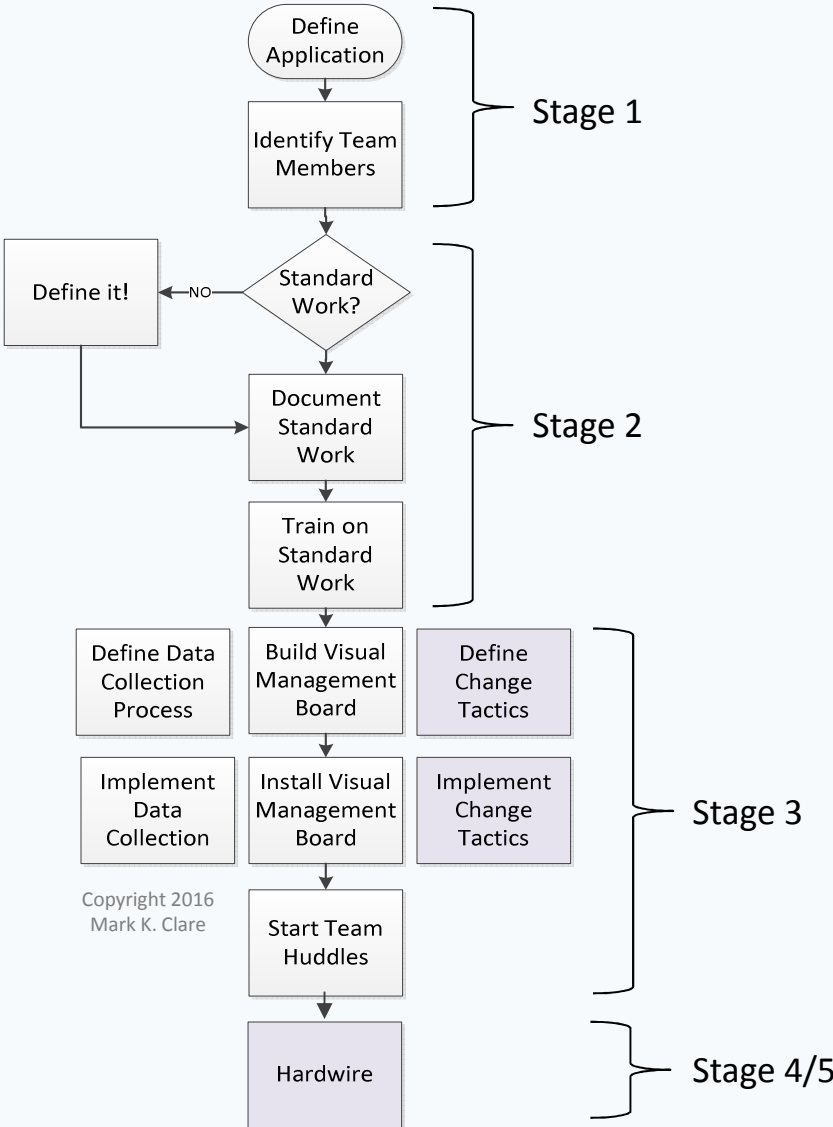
Define Application

Identify Team Members

Stage 1

Define it!

NO

Standard Work?

Document Standard Work

Train on Standard Work

Stage 2

Define Data Collection Process

Build Visual Management Board

Define Change Tactics

Implement Data Collection

Install Visual Management Board

Implement Change Tactics

Stage 3

Copyright 2016 Mark K. Clare

Start Team Huddles

Hardwire

Stage 4/5